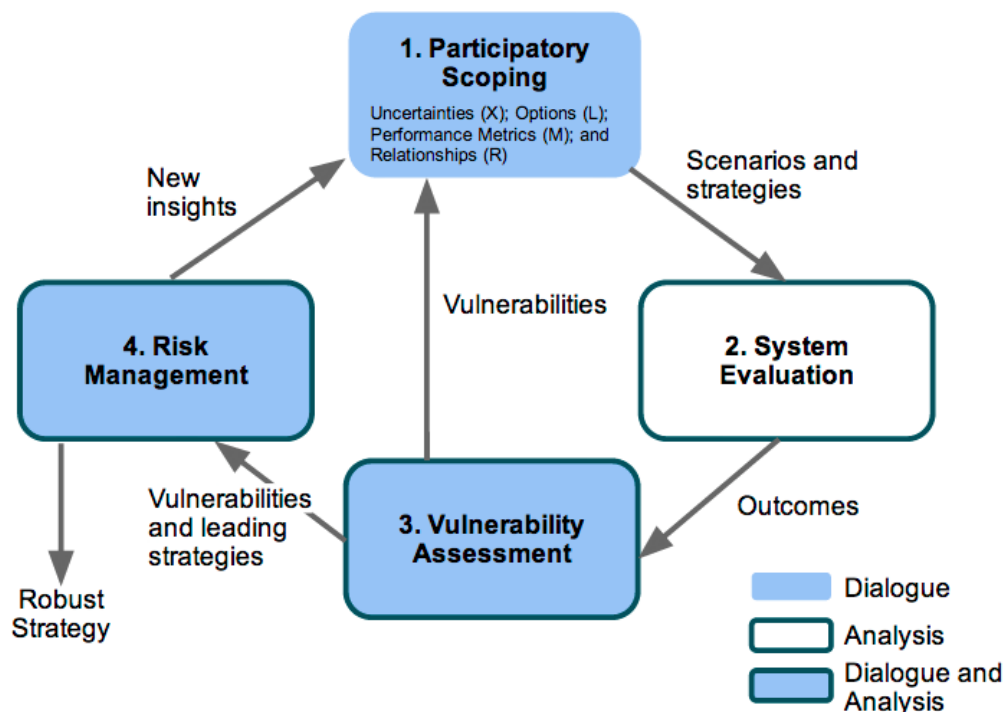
1. Participatory Scoping

Uncertainties (X); Options (L); Performance Metrics (M); and Relationships (R)

New insights

Scenarios and strategies

Vulnerabilities

4. Risk Management

2. System Evaluation

Vulnerabilities and leading strategies

3. Vulnerability Assessment

Outcomes

Robust Strategy

Dialogue

Analysis

Dialogue and Analysis